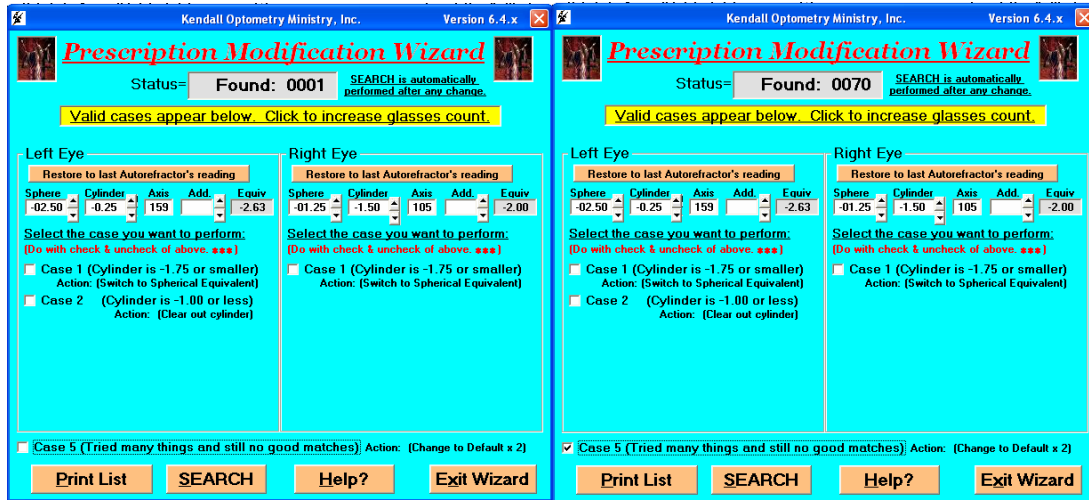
Kendall Optometry Ministry, Inc. Version 6.4.x

Prescription Modification Wizard

Status= Found: 0001 SEARCH is automatically performed after any change.

Valid cases appear below. Click to increase glasses count.

Left Eye

Restore to last Autorefractor's reading

| Sphere | Cylinder | Axis | Add. | Equiv |
|---|---|---|---|---|
| -02.50 | -0.25 | 159 | | -2.63 |

Select the case you want to perform:
(Do with check & uncheck of above. ***)

Case 1 (Cylinder is -1.75 or smaller) Action: (Switch to Spherical Equivalent)

Case 2 (Cylinder is -1.00 or less) Action: (Clear out cylinder)

Right Eye

Restore to last Autorefractor's reading

| Sphere | Cylinder | Axis | Add. | Equiv |
|---|---|---|---|---|
| -01.25 | -1.50 | 105 | | -2.00 |

Select the case you want to perform:
(Do with check & uncheck of above. ***)

Case 1 (Cylinder is -1.75 or smaller) Action: (Switch to Spherical Equivalent)

Case 5 (Tried many things and still no good matches) Action: (Change to Default x 2)

Print List SEARCH Help? Exit Wizard

Kendall Optometry Ministry, Inc. Version 6.4.x

Prescription Modification Wizard

Status= Found: 0070 SEARCH is automatically performed after any change.

Valid cases appear below. Click to increase glasses count.

Left Eye

Restore to last Autorefractor's reading

| Sphere | Cylinder | Axis | Add. | Equiv |
|---|---|---|---|---|
| -02.50 | -0.25 | 159 | | -2.63 |

Select the case you want to perform:
(Do with check & uncheck of above. ***)

Case 1 (Cylinder is -1.75 or smaller) Action: (Switch to Spherical Equivalent)

Case 2 (Cylinder is -1.00 or less) Action: (Clear out cylinder)

Right Eye

Restore to last Autorefractor's reading

| Sphere | Cylinder | Axis | Add. | Equiv |
|---|---|---|---|---|
| -01.25 | -1.50 | 105 | | -2.00 |

Select the case you want to perform:
(Do with check & uncheck of above. ***)

Case 1 (Cylinder is -1.75 or smaller) Action: (Switch to Spherical Equivalent)

Case 5 (Tried many things and still no good matches) Action: (Change to Default x 2)

Print List SEARCH Help? Exit Wizard